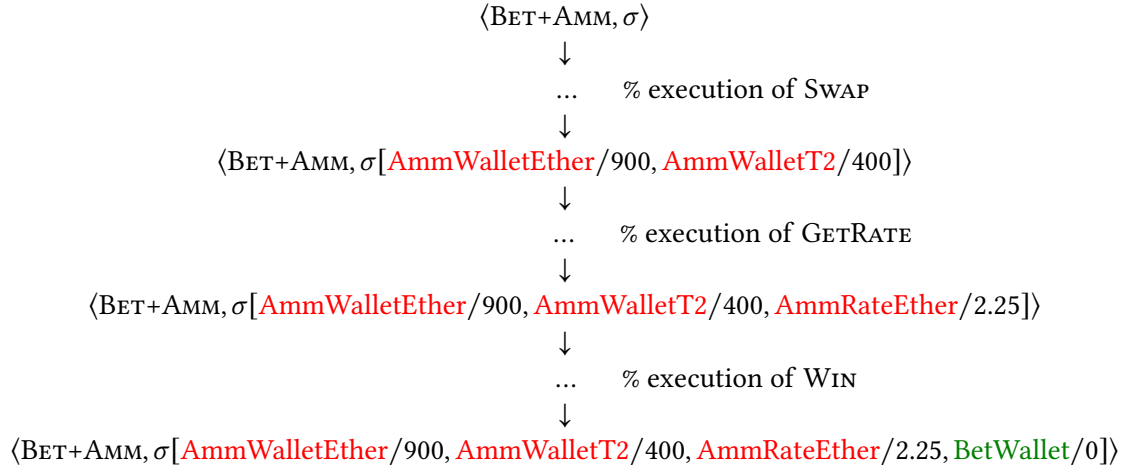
$\langle$BET+AMM, $\sigma\rangle$

$\downarrow$

... % execution of SWAP

$\downarrow$

$\langle$BET+AMM, $\sigma$[AmmWalletEther/900, AmmWalletT2/400]$\rangle$

$\downarrow$

... % execution of GETRATE

$\downarrow$

$\langle$BET+AMM, $\sigma$[AmmWalletEther/900, AmmWalletT2/400, AmmRateEther/2.25]$\rangle$

$\downarrow$

... % execution of WIN

$\downarrow$

$\langle$BET+AMM, $\sigma$[AmmWalletEther/900, AmmWalletT2/400, AmmRateEther/2.25, BetWallet/0]$\rangle$